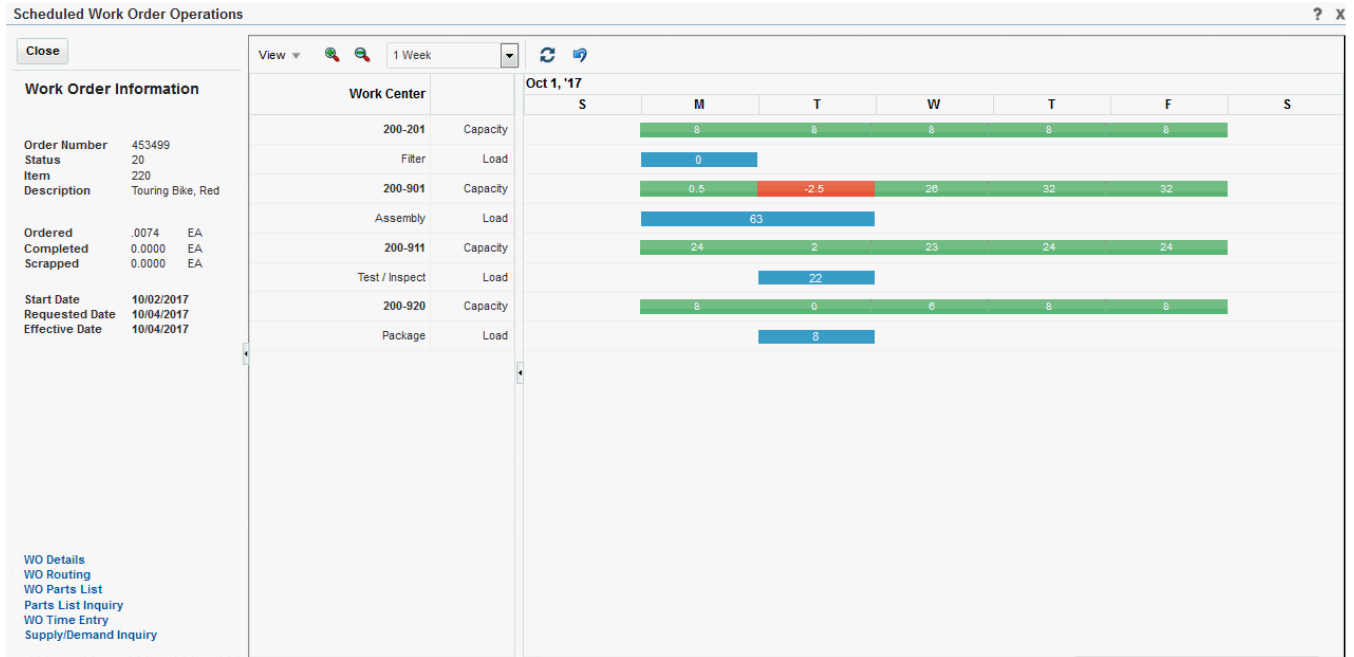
Scheduled Work Order Operations ? X

Close

Work Order Information

Order Number 453499
Status 20
Item 220
Description Touring Bike, Red

Ordered .0074 EA
Completed 0.0000 EA
Scrapped 0.0000 EA

Start Date 10/02/2017
Requested Date 10/04/2017
Effective Date 10/04/2017

WO Details
WO Routing
WO Parts List
Parts List Inquiry
WO Time Entry
Supply/Demand Inquiry

View 1 Week

| Work Center | | S | M | T | W | T | F | S |
|---|---|---|---|---|---|---|---|---|
| 200-201 | Capacity | | 8 | 8 | 8 | 8 | 8 | |
| Filter | Load | | 0 | | | | | |
| 200-901 | Capacity | | 0.5 | -2.5 | 26 | 32 | 32 | |
| Assembly | Load | | 63 | | | | | |
| 200-911 | Capacity | | 24 | 2 | 23 | 24 | 24 | |
| Test / Inspect | Load | | | 22 | | | | |
| 200-920 | Capacity | | 8 | 0 | 6 | 8 | 8 | |
| Package | Load | | | 8 | | | | |

Oct 1, '17